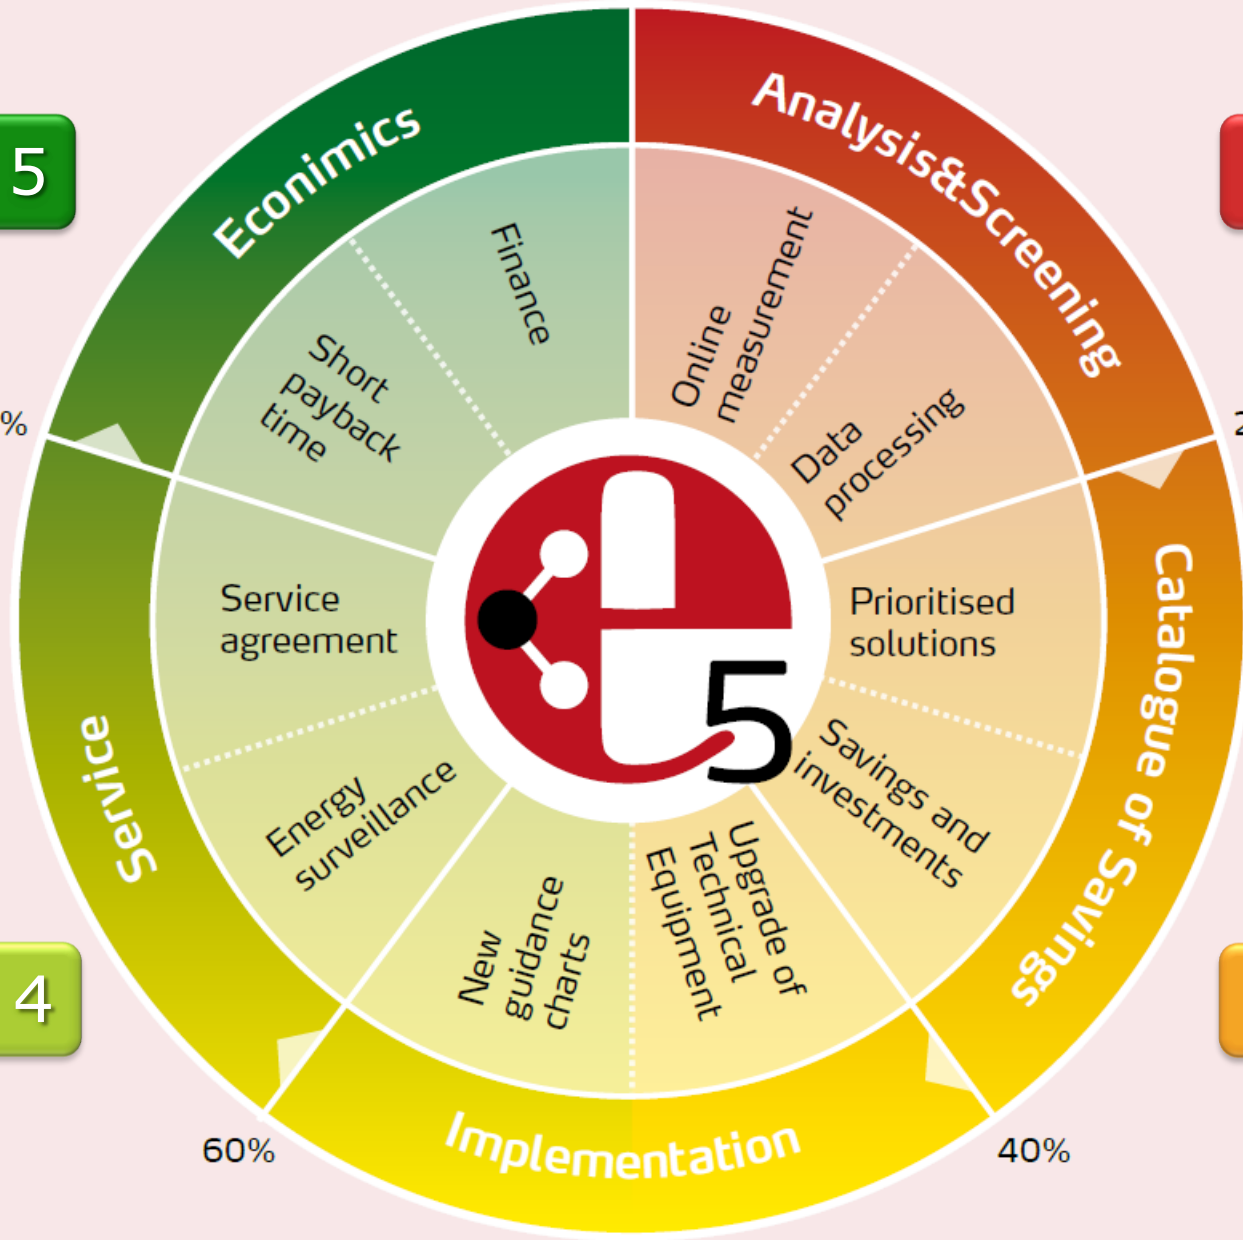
5

Econimics

Finance

Short payback time

Analysis&Screening

Online measurement

Data processing

%

2

Service agreement

Prioritised solutions

Catalogue of Savings

Service

Energy surveillance

Savings and investments

5

4

New guidance charts

Upgrade of Technical Equipment

Implementation

60%

40%